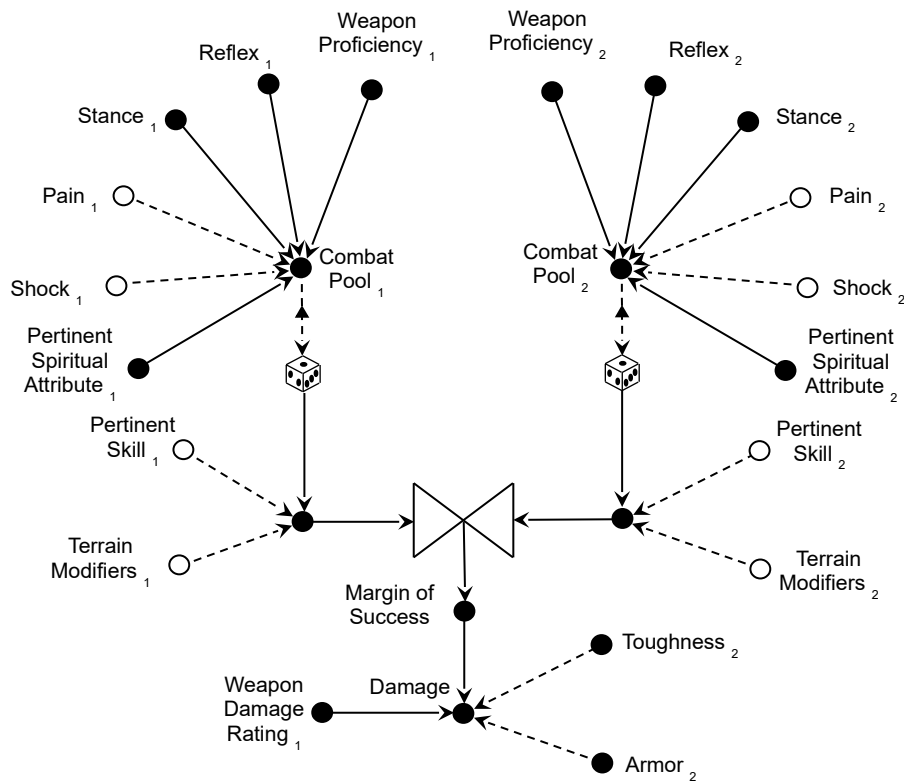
Weapon Proficiency $_1$

Reflex $_1$

Stance $_1$

Pain $_1$

Shock $_1$

Combat Pool $_1$

Pertinent Spiritual Attribute $_1$

Pertinent Skill $_1$

Terrain Modifiers $_1$

Weapon Proficiency $_2$

Reflex $_2$

Stance $_2$

Pain $_2$

Combat Pool $_2$

Shock $_2$

Pertinent Spiritual Attribute $_2$

Pertinent Skill $_2$

Terrain Modifiers $_2$

Margin of Success

Toughness $_2$

Weapon Damage Rating $_1$

Damage

Armor $_2$